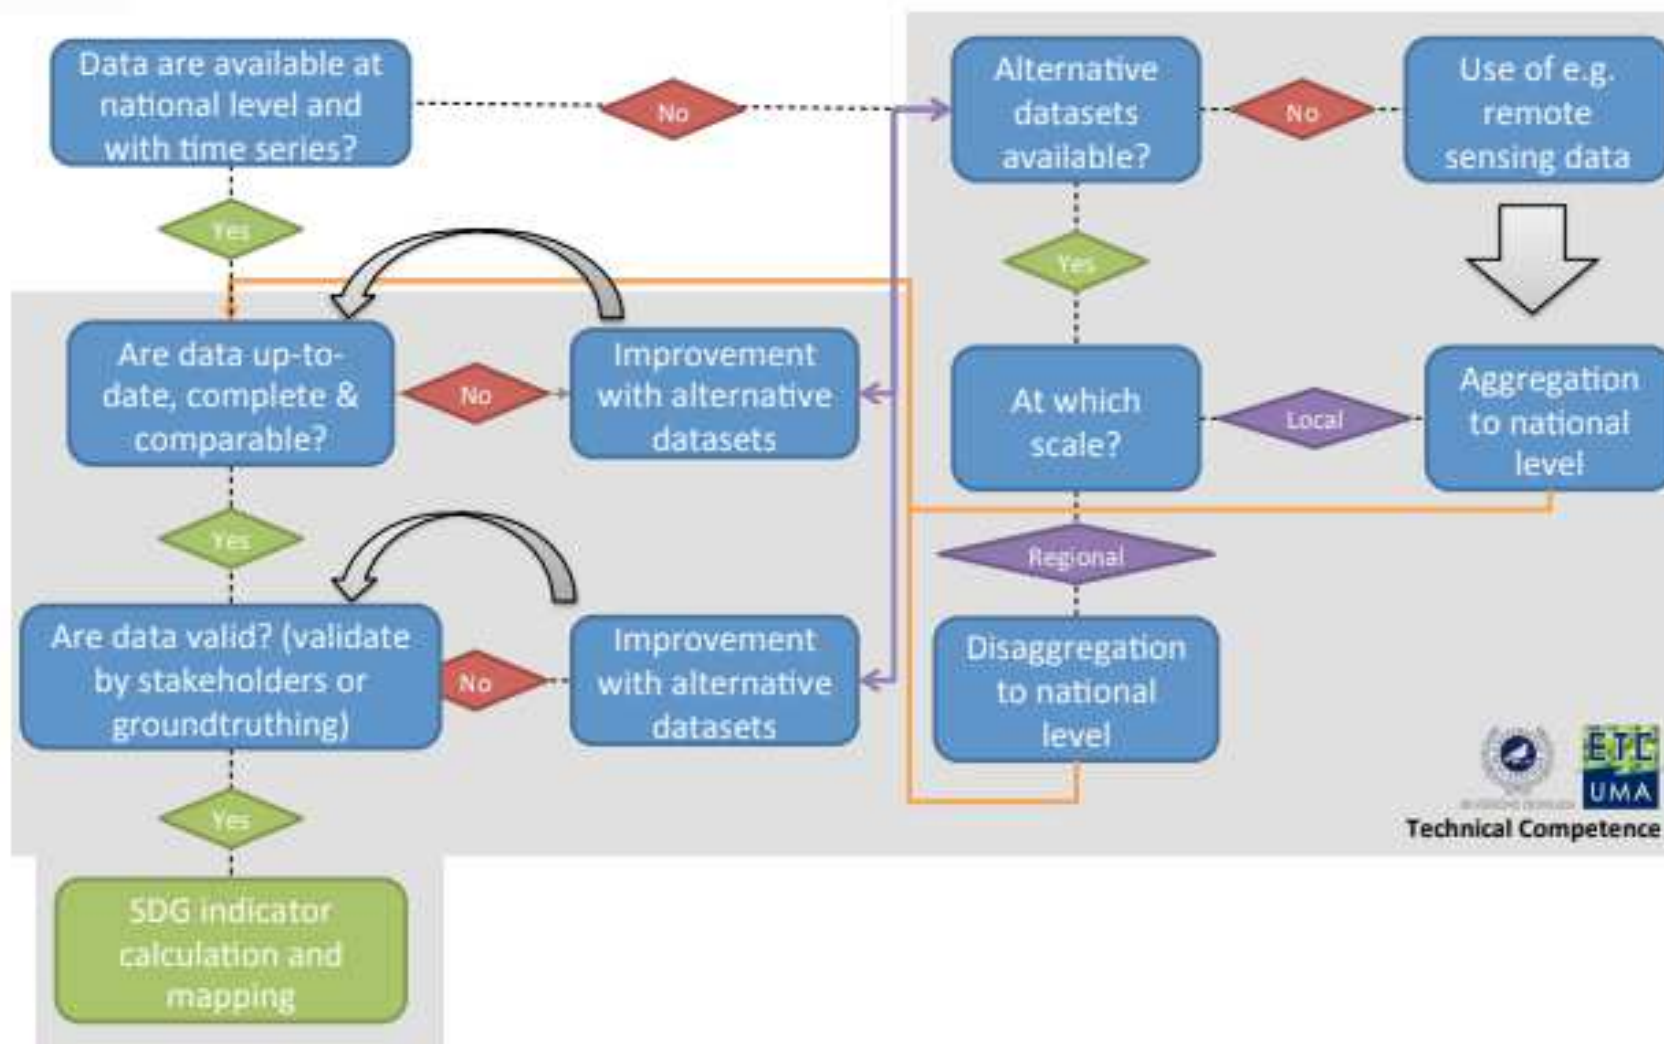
Data are available at national level and with time series?

No

Alternative datasets available?

No

Use of e.g. remote sensing data

Yes

Yes

Are data up-to-date, complete & comparable?

No

Improvement with alternative datasets

At which scale?

Local

Aggregation to national level

Yes

Regional

Are data valid? (validate by stakeholders or groundtruthing)

No

Improvement with alternative datasets

Disaggregation to national level

Yes

SDG indicator calculation and mapping

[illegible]

ETC UMA

Technical Competence